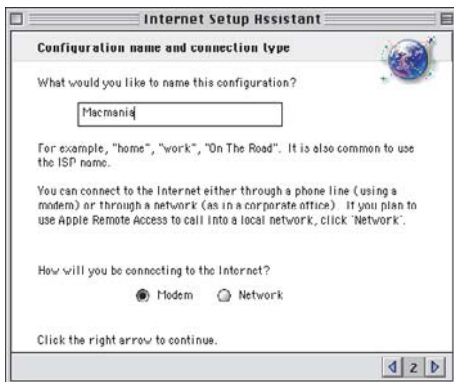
Internet Setup Assistant

Configuration name and connection type

What would you like to name this configuration?

Macmania

For example, "home", "work", "On The Road". It is also common to use the ISP name.

You can connect to the Internet either through a phone line (using a modem) or through a network (as in a corporate office). If you plan to use Apple Remote Access to call into a local network, click "Network".

How will you be connecting to the Internet?

Modem Network

Click the right arrow to continue.

2